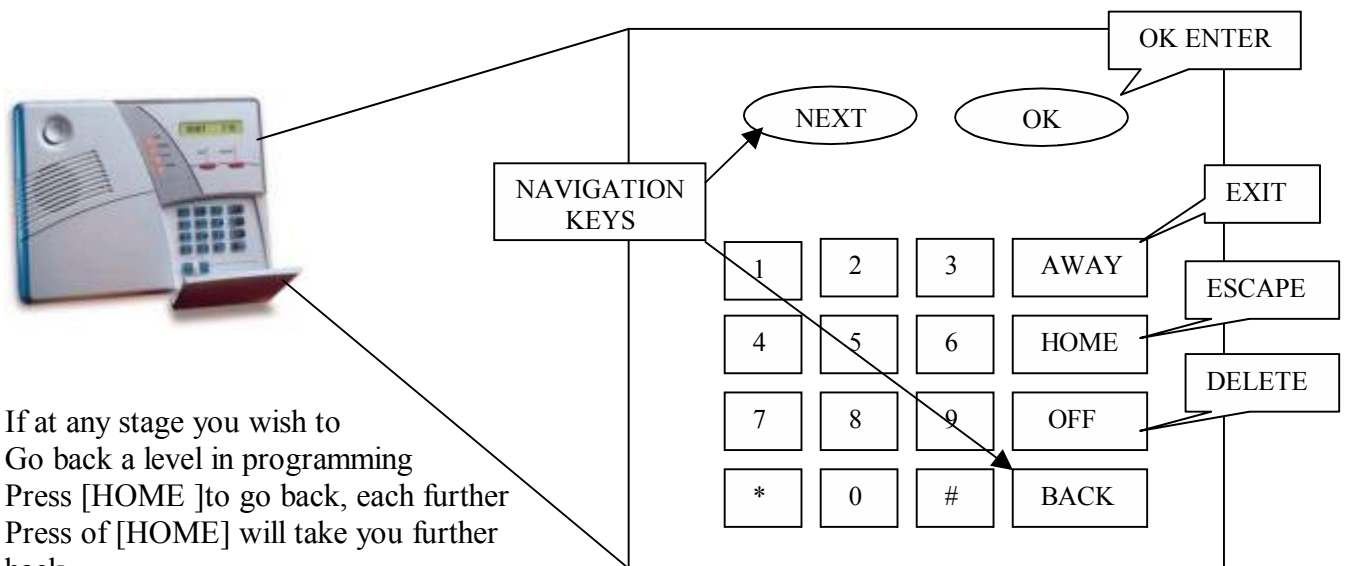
OK ENTER

NEXT

OK

NAVIGATION KEYS

EXIT

| 1 | 2 | 3 | AWAY |
|---|---|---|---|
| 4 | 5 | 6 | HOME |
| 7 | 8 | 9 | OFF |
| * | 0 | # | BACK |

ESCAPE

DELETE

If at any stage you wish to Go back a level in programming Press [HOME ]to go back, each further Press of [HOME] will take you further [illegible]